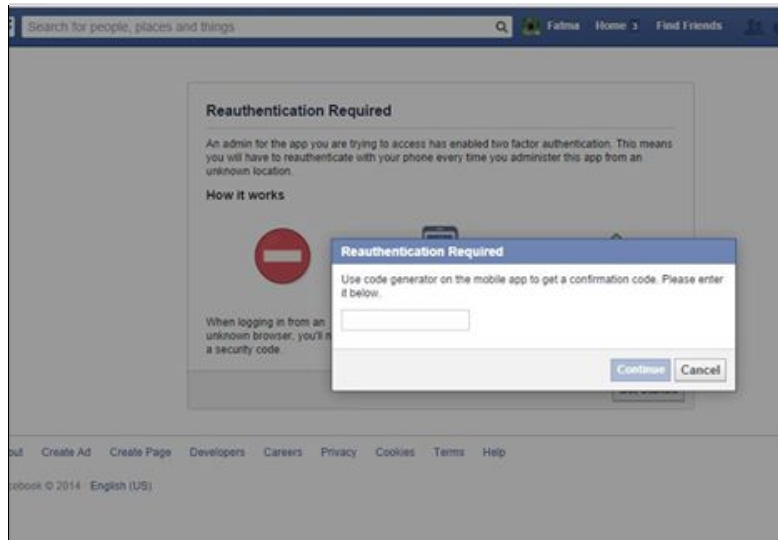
Search for people, places and things

Fatma Home 3 Find Friends

Reauthentication Required

An admin for the app you are trying to access has enabled two factor authentication. This means you will have to reauthenticate with your phone every time you administer this app from an unknown location.

How it works

When logging in from an unknown browser, you'll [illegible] a security code.

Reauthentication Required

Use code generator on the mobile app to get a confirmation code. Please enter it below.

Continue Cancel

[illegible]

out Create Ad Create Page Developers Careers Privacy Cookies Terms Help

cebook © 2014 English (US)